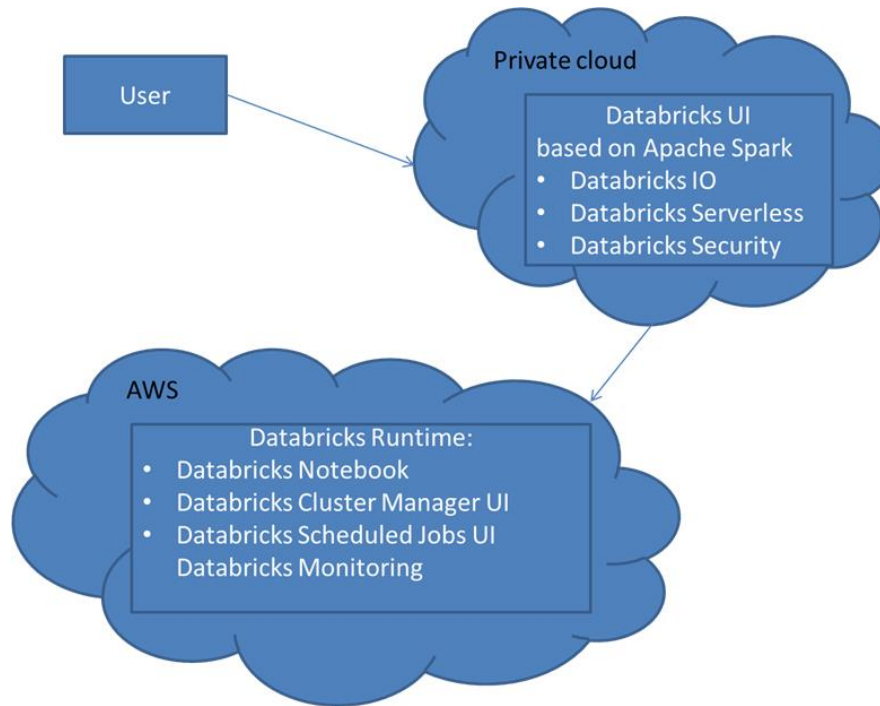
User

Private cloud

Databricks UI based on Apache Spark
• Databricks IO
• Databricks Serverless
• Databricks Security

AWS

Databricks Runtime:
• Databricks Notebook
• Databricks Cluster Manager UI
• Databricks Scheduled Jobs UI
Databricks Monitoring